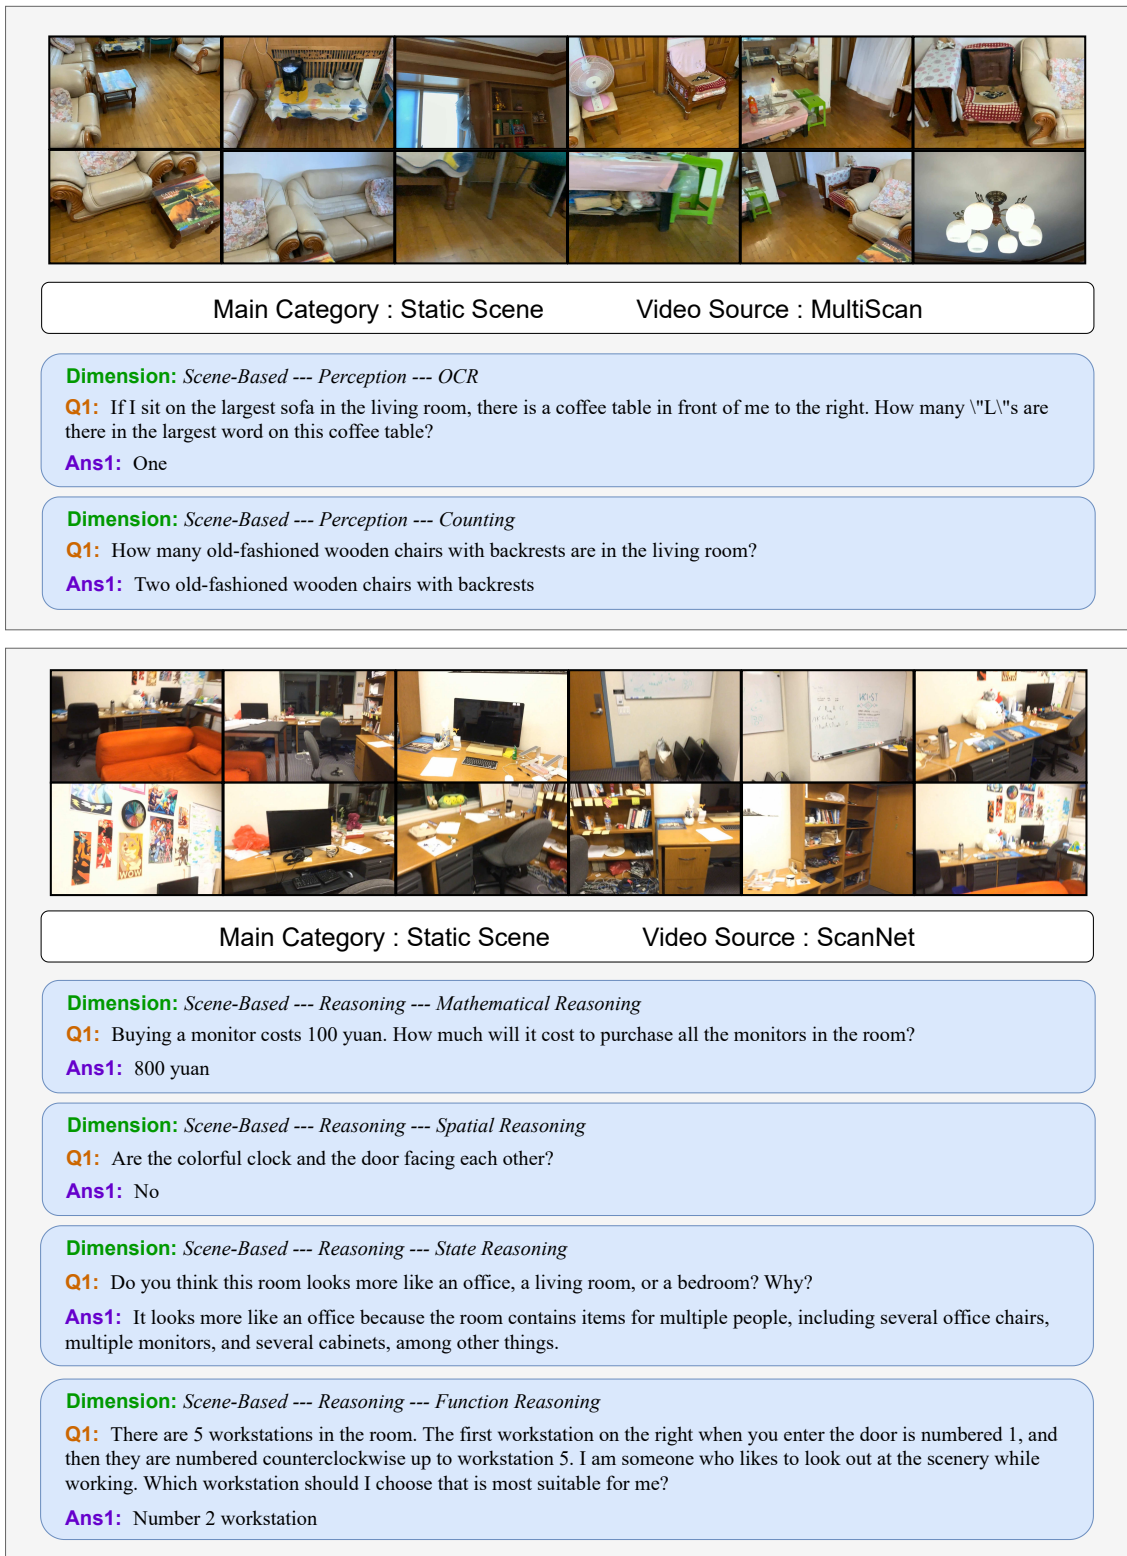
Main Category : Static Scene Video Source : MultiScan

Dimension: Scene-Based --- Perception --- OCR
Q1: If I sit on the largest sofa in the living room, there is a coffee table in front of me to the right. How many \"L\"s are there in the largest word on this coffee table?
Ans1: One

Dimension: Scene-Based --- Perception --- Counting
Q1: How many old-fashioned wooden chairs with backrests are in the living room?
Ans1: Two old-fashioned wooden chairs with backrests

Main Category : Static Scene Video Source : ScanNet

Dimension: Scene-Based --- Reasoning --- Mathematical Reasoning
Q1: Buying a monitor costs 100 yuan. How much will it cost to purchase all the monitors in the room?
Ans1: 800 yuan

Dimension: Scene-Based --- Reasoning --- Spatial Reasoning
Q1: Are the colorful clock and the door facing each other?
Ans1: No

Dimension: Scene-Based --- Reasoning --- State Reasoning
Q1: Do you think this room looks more like an office, a living room, or a bedroom? Why?
Ans1: It looks more like an office because the room contains items for multiple people, including several office chairs, multiple monitors, and several cabinets, among other things.

Dimension: Scene-Based --- Reasoning --- Function Reasoning
Q1: There are 5 workstations in the room. The first workstation on the right when you enter the door is numbered 1, and then they are numbered counterclockwise up to workstation 5. I am someone who likes to look out at the scenery while working. Which workstation should I choose that is most suitable for me?
Ans1: Number 2 workstation